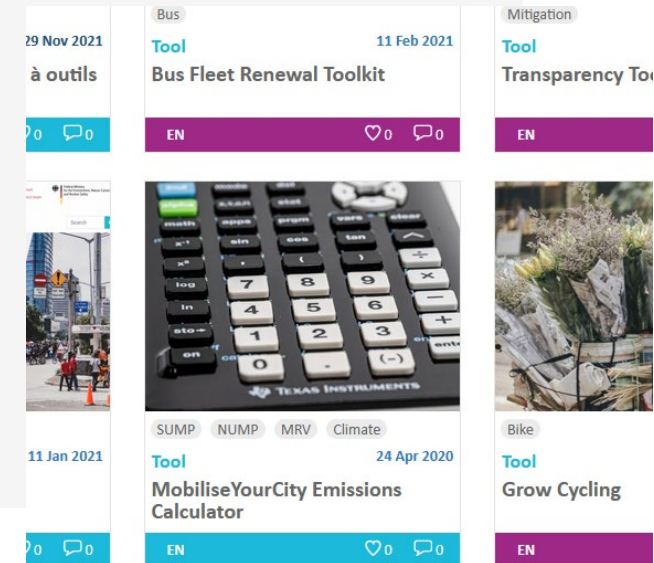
29 Nov 2021
à outils
0 0

Bus
Tool
11 Feb 2021
Bus Fleet Renewal Toolkit
EN
0 0

Mitigation
Tool
Transparency Too
EN

11 Jan 2021
0 0

SUMP NUMP MRV Climate
Tool
24 Apr 2020
MobiliseYourCity Emissions Calculator
EN
0 0

Bike
Tool
Grow Cycling
EN